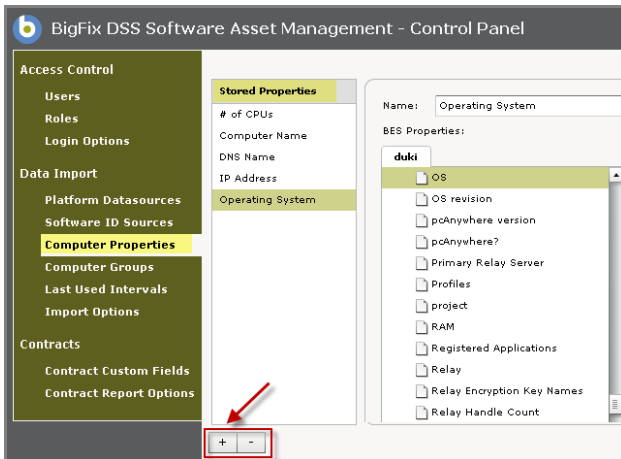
BigFix DSS Software Asset Management - Control Panel

Access Control
Users
Roles
Login Options

Data Import
Platform Datasources
Software ID Sources
Computer Properties
Computer Groups
Last Used Intervals
Import Options

Contracts
Contract Custom Fields
Contract Report Options

Stored Properties
# of CPUs
Computer Name
DNS Name
IP Address
Operating System

Name: Operating System
BES Properties:
duki
OS
OS revision
pcAnywhere version
pcAnywhere?
Primary Relay Server
Profiles
project
RAM
Registered Applications
Relay
Relay Encryption Key Names
Relay Handle Count

+ -